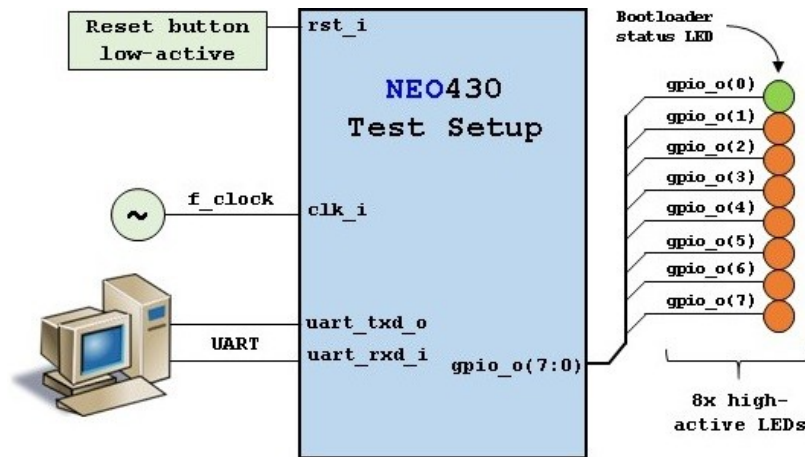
Reset button low-active

rst_i

NEO430
Test Setup

Bootloader status LED

gpio_o(0)
gpio_o(1)
gpio_o(2)
gpio_o(3)
gpio_o(4)
gpio_o(5)
gpio_o(6)
gpio_o(7)

~

f_clock

clk_i

UART

uart_txd_o
uart_rxd_i

gpio_o(7:0)

8x high-active LEDs